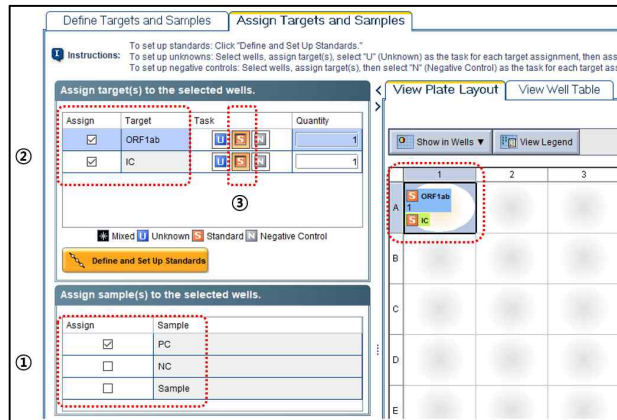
Define Targets and Samples | Assign Targets and Samples

Instructions: To set up standards: Click "Define and Set Up Standards."
To set up unknowns: Select wells, assign target(s), select "U" (Unknown) as the task for each target assignment, then ass
To set up negative controls: Select wells, assign target(s), then select "N" (Negative Control) as the task for each target ass

Assign target(s) to the selected wells.

| Assign | Target | Task | Quantity |
|---|---|---|---|
| ☑ | ORF1ab | U S N | 1 |
| ☑ | IC | U S N | 1 |

②

③

Mixed U Unknown S Standard N Negative Control

Define and Set Up Standards

Assign sample(s) to the selected wells.

| Assign | Sample |
|---|---|
| ☑ | PC |
| ☐ | NC |
| ☐ | Sample |

①

View Plate Layout | View Well Table

Show in Wells ▼ | View Legend

1 2 3

A S ORF1ab 1 S IC

B

C

D

E